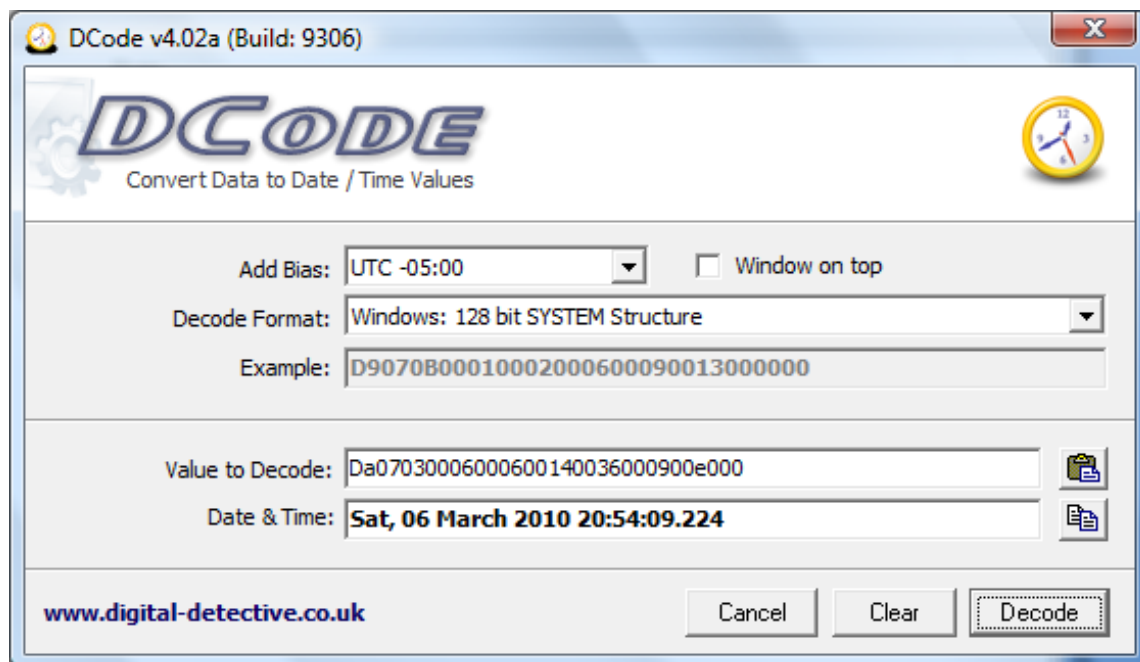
DCode v4.02a (Build: 9306)

DCODE
Convert Data to Date / Time Values

Add Bias: UTC -05:00
Window on top
Decode Format: Windows: 128 bit SYSTEM Structure
Example: D9070B00010002000600090013000000

Value to Decode: Da07030006000600140036000900e000
Date & Time: Sat, 06 March 2010 20:54:09.224

www.digital-detective.co.uk
Cancel
Clear
Decode